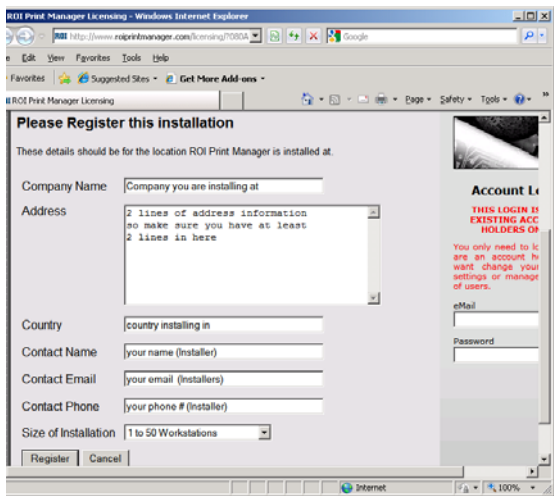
ROI Print Manager Licensing - Windows Internet Explorer

http://www.roiprintmanager.com/licensing/?080A

Google

e Edit View Favorites Tools Help

Favorites Suggested Sites Get More Add-ons

ROI Print Manager Licensing

Page Safety Tools

Please Register this installation

These details should be for the location ROI Print Manager is installed at.

Company Name Company you are installing at

Address 2 lines of address information so make sure you have at least 2 lines in here

Country country installing in

Contact Name your name (Installer)

Contact Email your email (Installers)

Contact Phone your phone # (Installer)

Size of Installation 1 to 50 Workstations

Register Cancel

Account L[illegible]

THIS LOGIN IS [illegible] EXISTING ACC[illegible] HOLDERS ON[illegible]

You only need to l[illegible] are an account h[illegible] want change your settings or manag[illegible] of users.

eMail

Password

Internet

100%